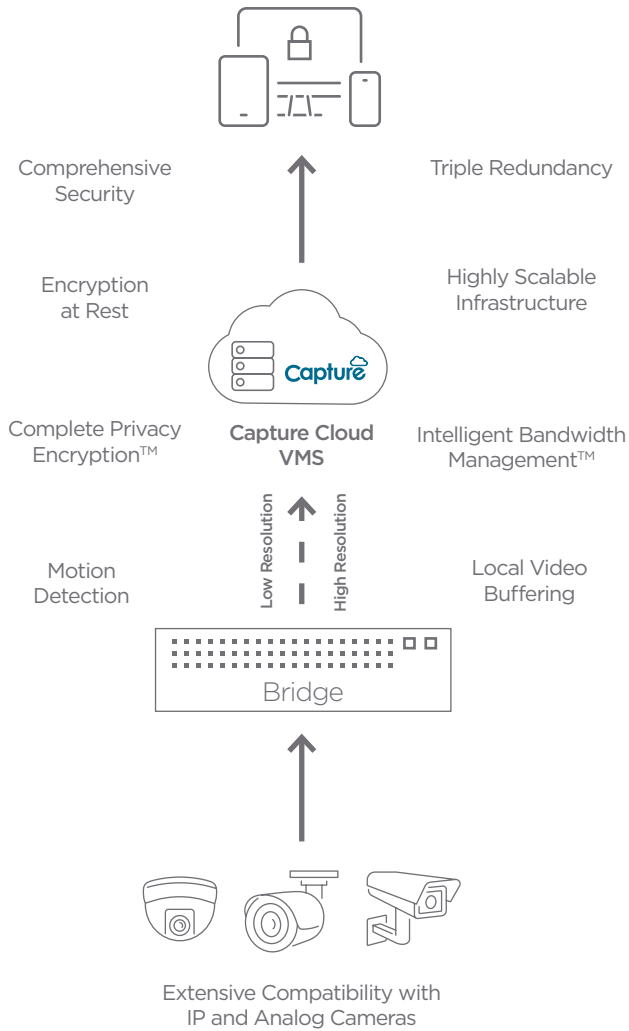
Comprehensive Security

Triple Redundancy

Encryption at Rest

Highly Scalable Infrastructure

Capture

Complete Privacy Encryption™

Capture Cloud VMS

Intelligent Bandwidth Management™

Low Resolution

High Resolution

Motion Detection

Local Video Buffering

Bridge

Extensive Compatibility with IP and Analog Cameras